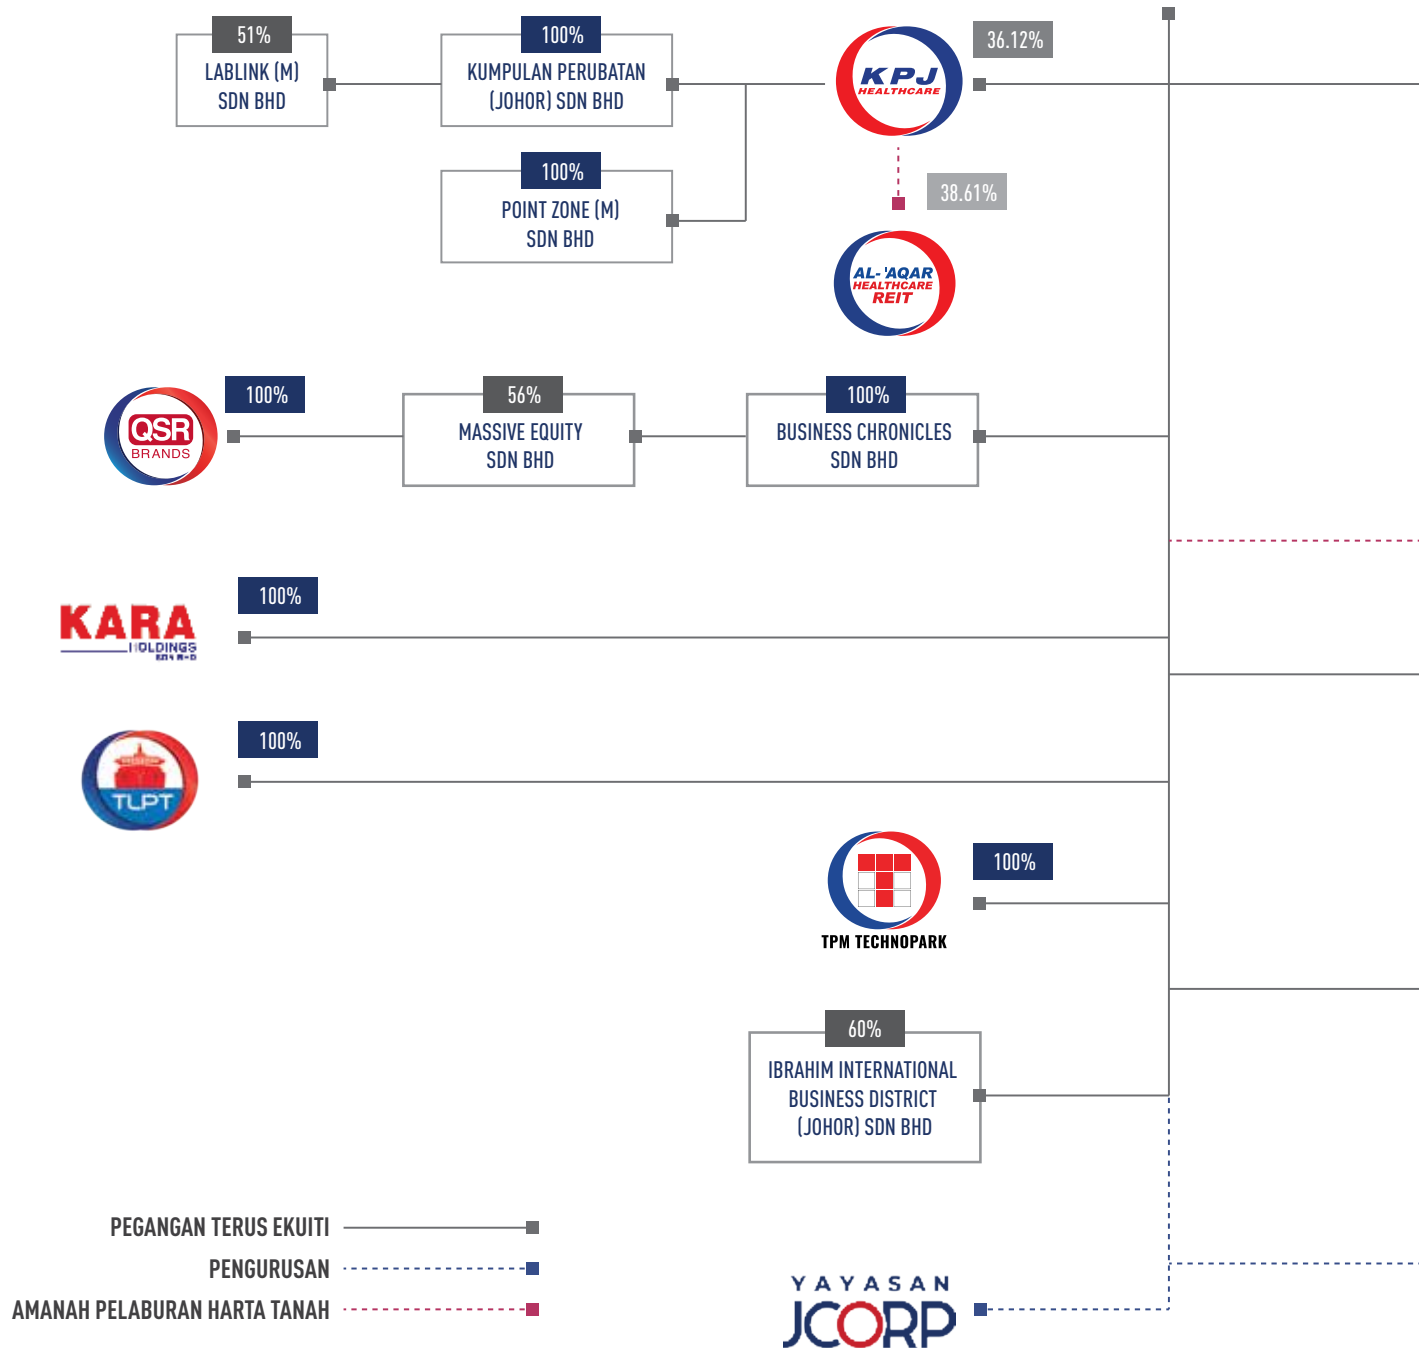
51%
LABLINK (M) SDN BHD

100%
KUMPULAN PERUBATAN (JOHOR) SDN BHD

100%
POINT ZONE (M) SDN BHD

KPJ HEALTHCARE

36.12%

38.61%

AL-'AQAR HEALTHCARE REIT

QSR BRANDS

100%

56%
MASSIVE EQUITY SDN BHD

100%
BUSINESS CHRONICLES SDN BHD

KARA HOLDINGS

100%

TLPT

100%

TPM TECHNOPARK

100%

60%
IBRAHIM INTERNATIONAL BUSINESS DISTRICT (JOHOR) SDN BHD

PEGANGAN TERUS EKUITI
PENGURUSAN
AMANAH PELABURAN HARTA TANAH

YAYASAN JCORP